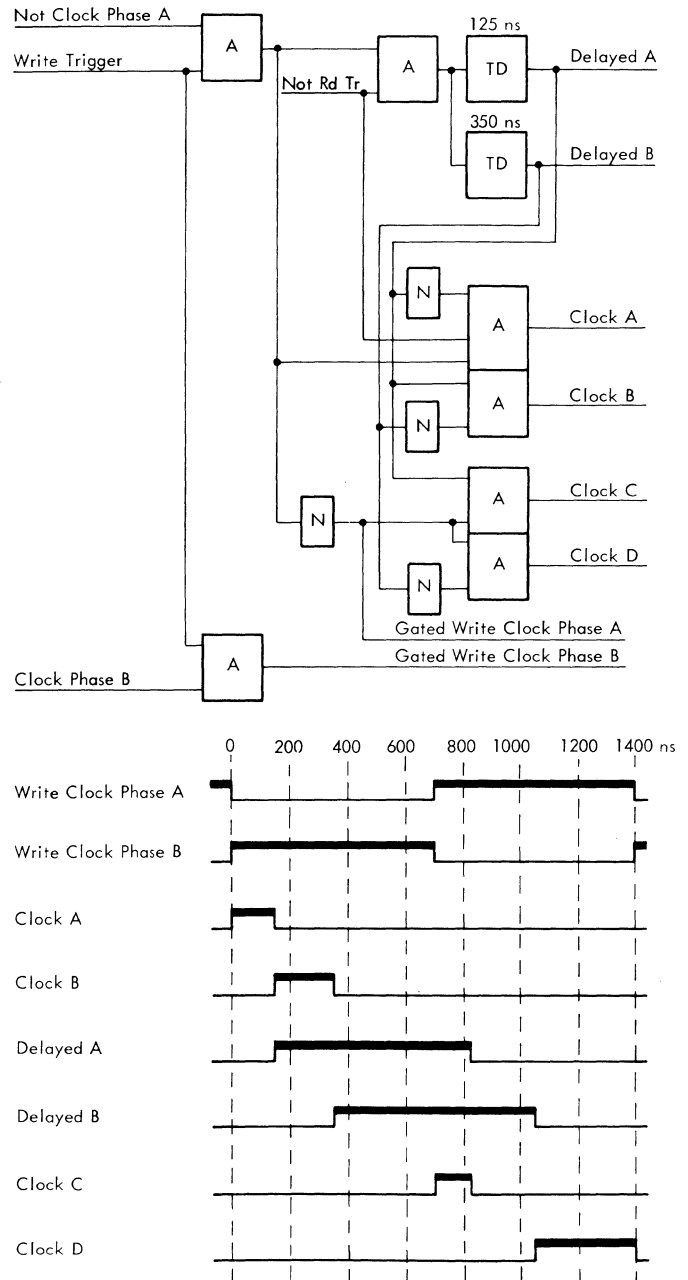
Not Clock Phase A
Write Trigger
A
Not Rd Tr
A
125 ns
TD
Delayed A
350 ns
TD
Delayed B
N
A
Clock A
A
Clock B
N
A
Clock C
N
A
Clock D
N
Gated Write Clock Phase A
Gated Write Clock Phase B
Clock Phase B
A

0 200 400 600 800 1000 1200 1400 ns
Write Clock Phase A
Write Clock Phase B
Clock A
Clock B
Delayed A
Delayed B
Clock C
Clock D